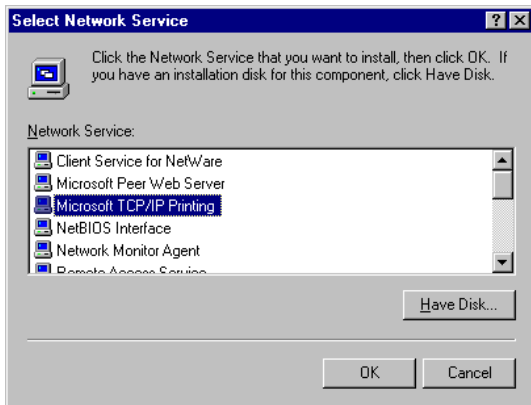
Select Network Service

?

Click the Network Service that you want to install, then click OK. If you have an installation disk for this component, click Have Disk.

Network Service:

Client Service for NetWare
Microsoft Peer Web Server
Microsoft TCP/IP Printing
NetBIOS Interface
Network Monitor Agent
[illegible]

Have Disk...

OK

Cancel